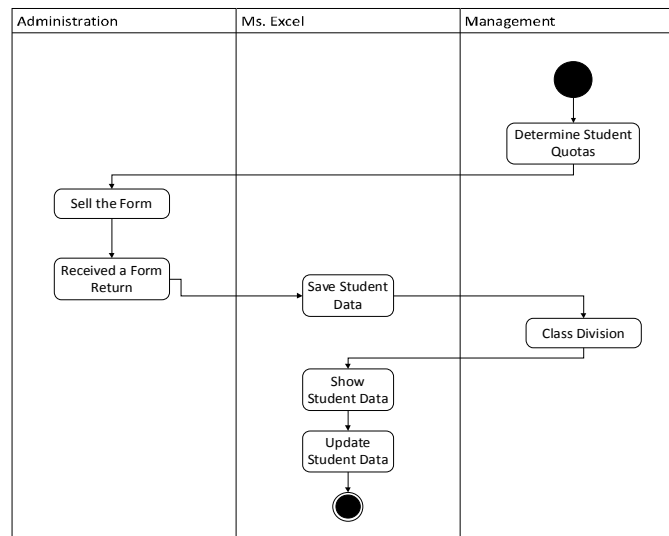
| Administration | Ms. Excel | Management |
|---|---|---|
| Sell the Form | Save Student Data | Determine Student Quotas |
| Received a Form Return | Show Student Data | Class Division |
| | Update Student Data | |